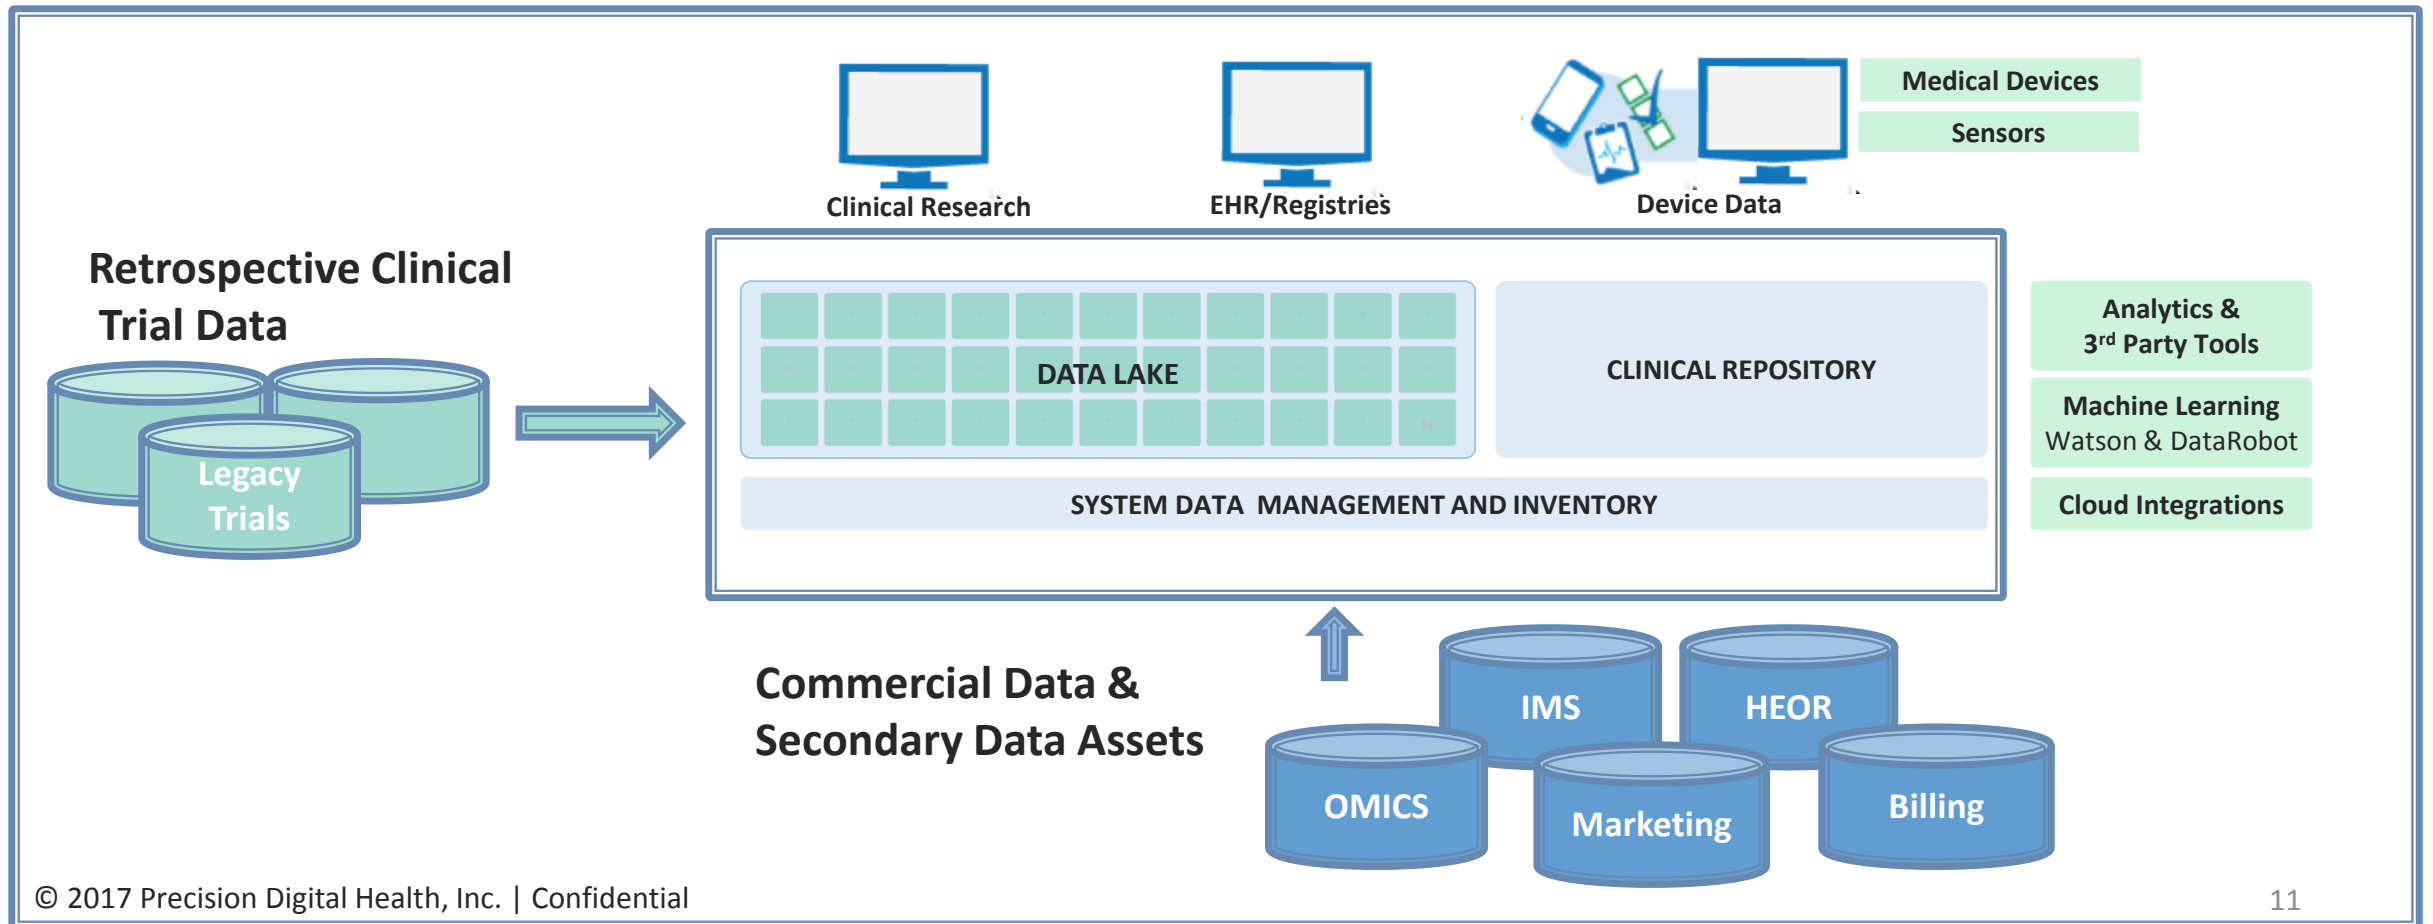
Clinical Research

EHR/Registries

Device Data

Medical Devices

Sensors

Retrospective Clinical Trial Data

Legacy Trials

DATA LAKE

CLINICAL REPOSITORY

SYSTEM DATA MANAGEMENT AND INVENTORY

Analytics & 3$^{rd}$ Party Tools

Machine Learning Watson & DataRobot

Cloud Integrations

Commercial Data & Secondary Data Assets

IMS

HEOR

OMICS

Marketing

Billing

© 2017 Precision Digital Health, Inc. | Confidential

11